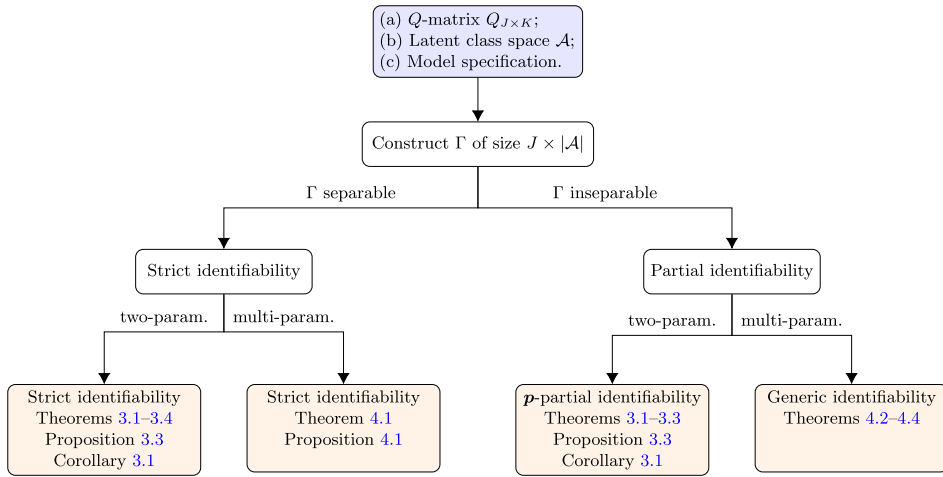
(a) $Q$-matrix $Q_{J\times K}$;
(b) Latent class space $\mathcal{A}$;
(c) Model specification.

Construct $\Gamma$ of size $J \times |\mathcal{A}|$

$\Gamma$ separable

$\Gamma$ inseparable

Strict identifiability

Partial identifiability

two-param.

multi-param.

two-param.

multi-param.

Strict identifiability
Theorems 3.1–3.4
Proposition 3.3
Corollary 3.1

Strict identifiability
Theorem 4.1
Proposition 4.1

$\boldsymbol{p}$-partial identifiability
Theorems 3.1–3.3
Proposition 3.3
Corollary 3.1

Generic identifiability
Theorems 4.2–4.4